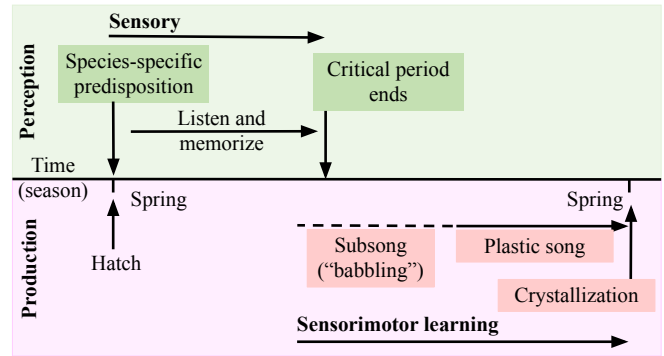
Perception

Sensory

Species-specific predisposition

Critical period ends

Listen and memorize

Time (season)

Spring

Spring

Production

Hatch

Subsong ("babbling")

Plastic song

Crystallization

Sensorimotor learning